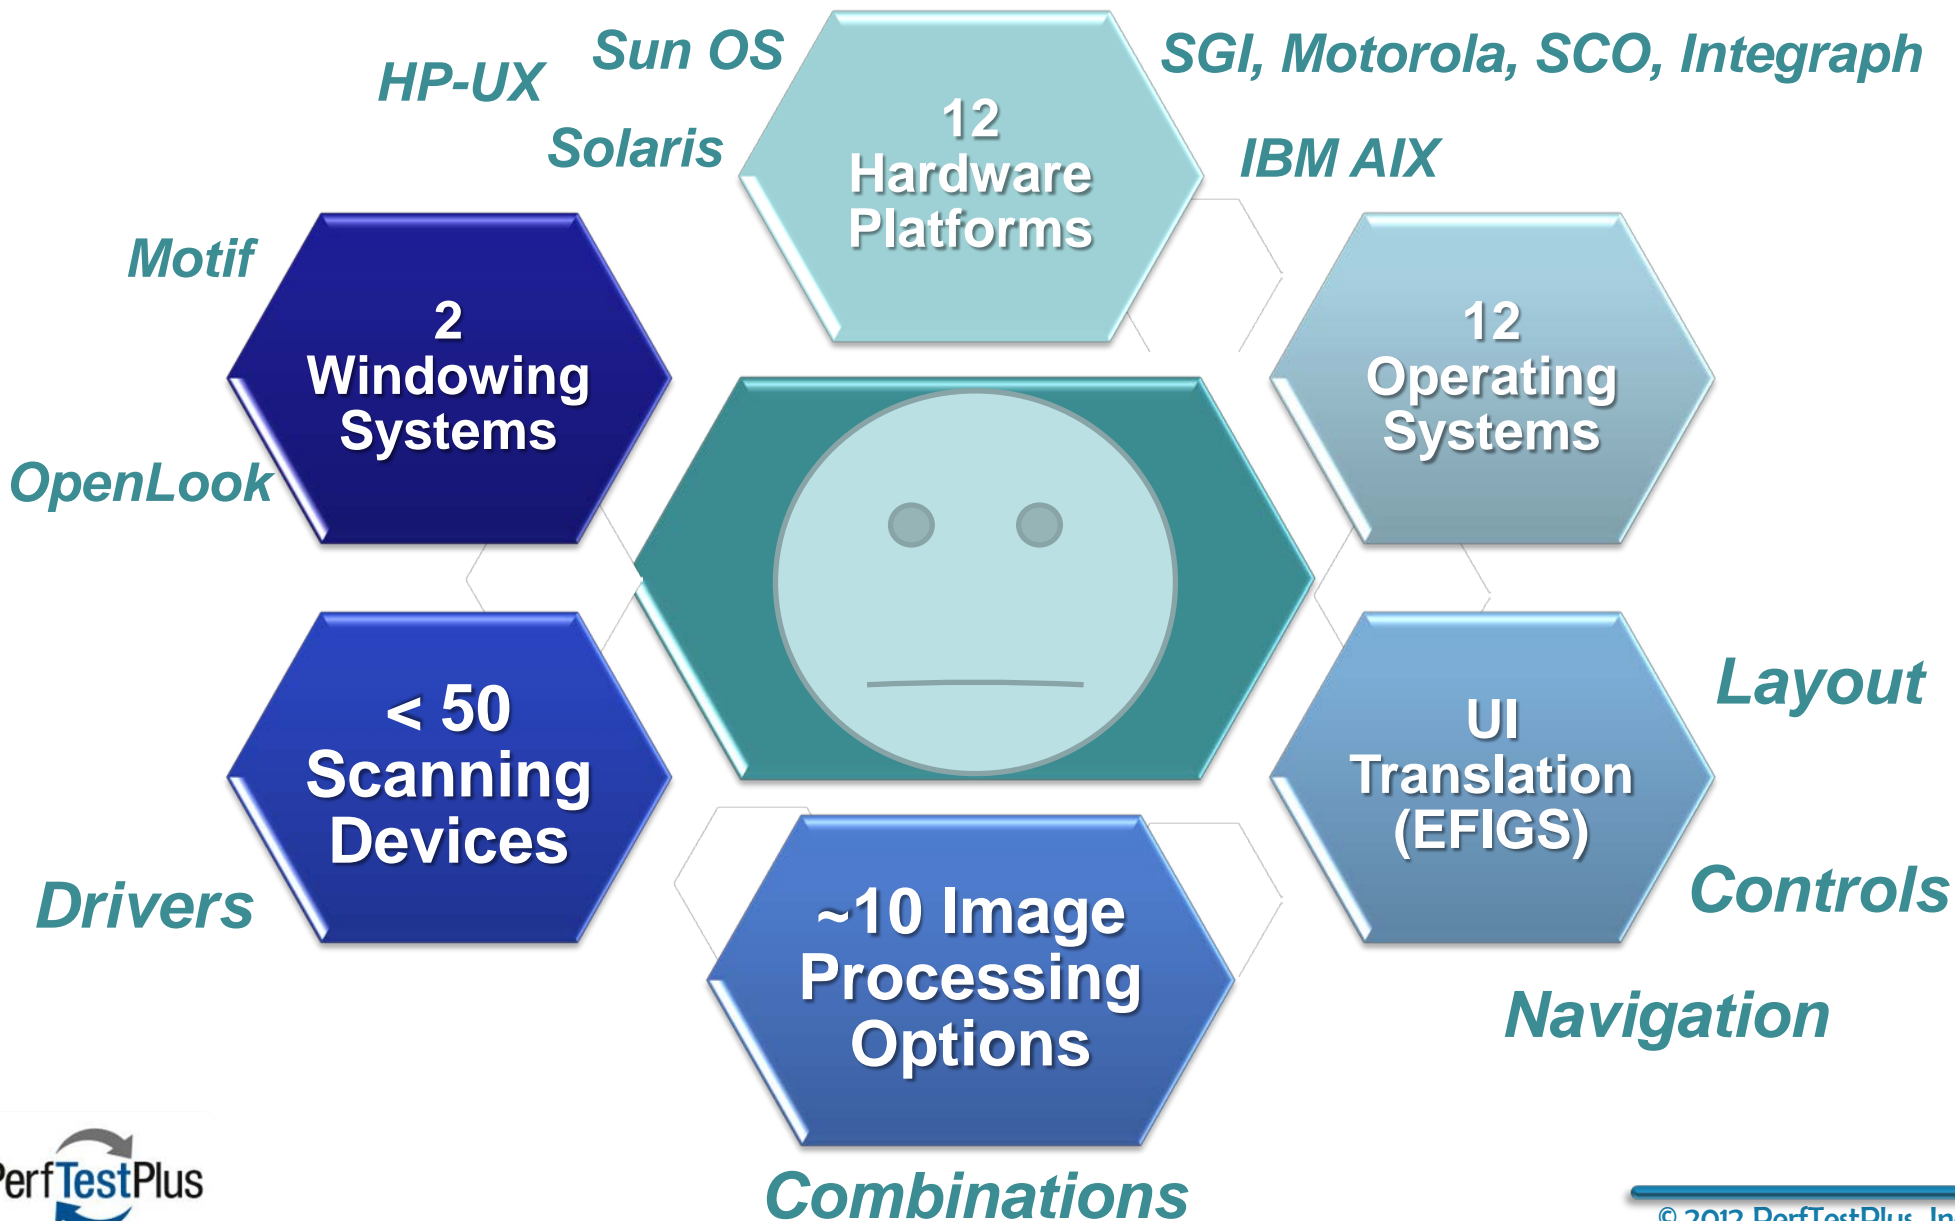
HP-UX

Sun OS

Solaris

12 Hardware Platforms

SGI, Motorola, SCO, Integraph

IBM AIX

Motif

2 Windowing Systems

OpenLook

12 Operating Systems

< 50 Scanning Devices

Drivers

UI Translation (EFIGS)

Layout

Controls

~10 Image Processing Options

Navigation

Combinations

erfTestPlus

© 2012 PerfTestPlus, In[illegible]